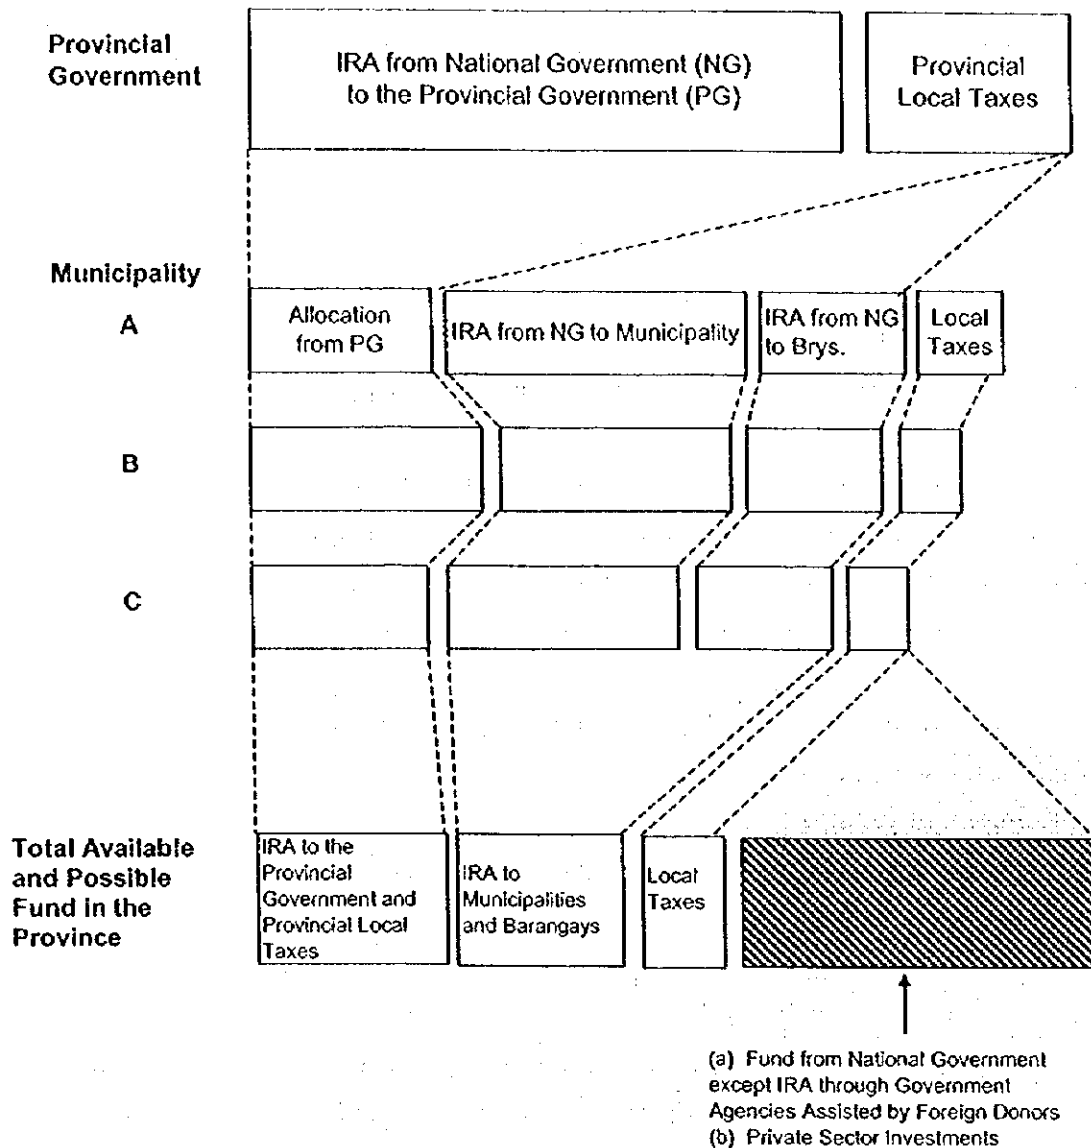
Provincial Government

IRA from National Government (NG) to the Provincial Government (PG)

Provincial Local Taxes

Municipality

A

Allocation from PG

IRA from NG to Municipality

IRA from NG to Brys.

Local Taxes

B

C

Total Available and Possible Fund in the Province

IRA to the Provincial Government and Provincial Local Taxes

IRA to Municipalities and Barangays

Local Taxes

(a) Fund from National Government except IRA through Government Agencies Assisted by Foreign Donors
(b) Private Sector Investments